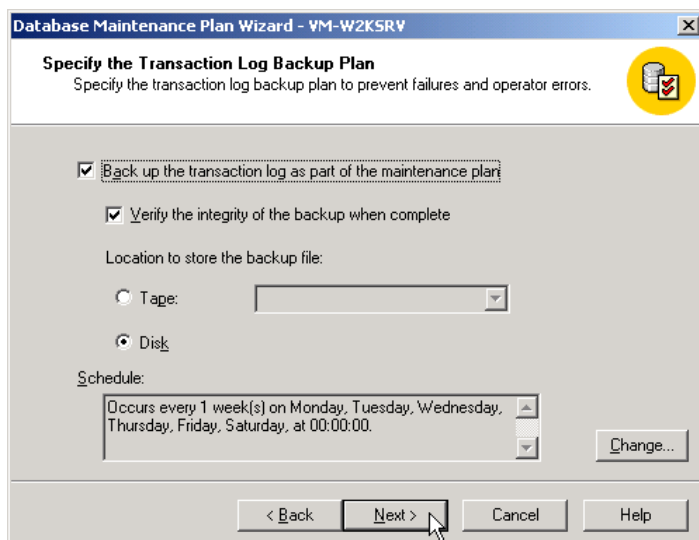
Database Maintenance Plan Wizard - VM-W2KSRV

Specify the Transaction Log Backup Plan
Specify the transaction log backup plan to prevent failures and operator errors.

Back up the transaction log as part of the maintenance plan

Verify the integrity of the backup when complete

Location to store the backup file:

Tape:

Disk

Schedule:

Occurs every 1 week(s) on Monday, Tuesday, Wednesday, Thursday, Friday, Saturday, at 00:00:00.

Change...

< Back

Next >

Cancel

Help